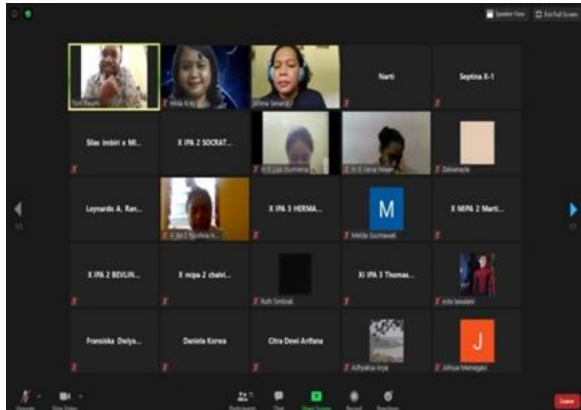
Speaker View
Exit Full Screen

Yoel Rauim
Hilda Kris
Emma Senang
Narti
Septina X-1

Silas imbiri x MI...
X IPA 2 SOCRAT...
X IPS 2 Lisa Kumlena
X IPS 3 sarai Nisan
Debanaya

Leynardo A. Ran...
X IPS 2 Sjonika A...
X IPA 3 HERMA...
M
Melda Gumawati
X MIPA 2 Marti...

X IPA 2 BEVLIN...
X mipa 2 chalvi...
Ruth Simbiak
XI IPA 3 Thomas...
Into Seedani

Fransiska Deliya...
Daniela Korwa
Citra Dewi Arifana
Adhyaksa Arya
J
Jefrosa Manangan

Unmute
Stop Video
Participants
Chat
Share Screen
Record
Reactions
Leave